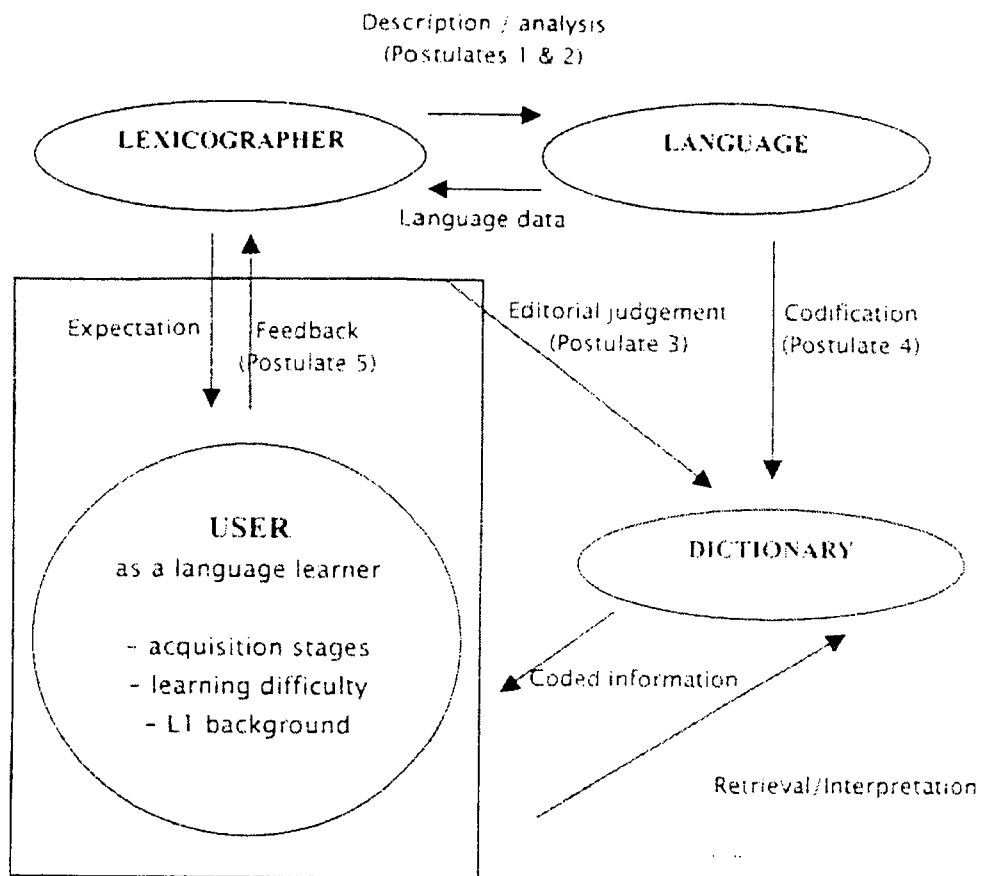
Description / analysis
(Postulates 1 & 2)

LEXICOGRAPHER

LANGUAGE

Language data

Expectation

Feedback
(Postulate 5)

Editorial judgement
(Postulate 3)

Codification
(Postulate 4)

USER
as a language learner

- acquisition stages
- learning difficulty
- L1 background

DICTIONARY

Coded information

Retrieval/Interpretation